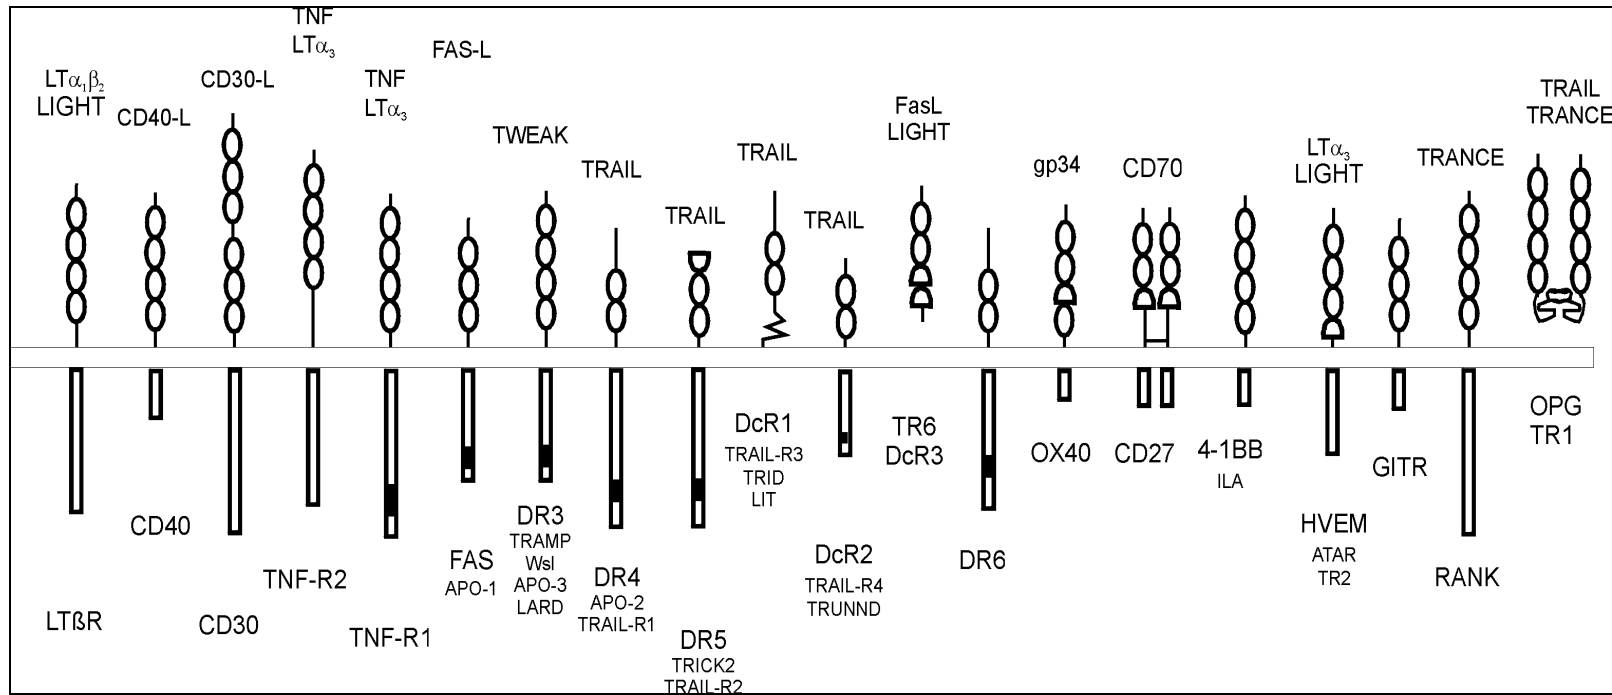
TNF
LT$\alpha_3$

FAS-L

LT$\alpha_1\beta_2$
LIGHT

CD40-L

CD30-L

TNF
LT$\alpha_3$

TWEAK

TRAIL

TRAIL

TRAIL

TRAIL

FasL
LIGHT

gp34

CD70

LT$\alpha_3$
LIGHT

TRANCE

TRAIL
TRANCE

DcR1
TRAIL-R3
TRID
LIT

TR6
DcR3

OX40

CD27

4-1BB
ILA

GITR

OPG
TR1

CD40

DR3
TRAMP
Wsl
APO-3
LARD

FAS
APO-1

DR4
APO-2
TRAIL-R1

DcR2
TRAIL-R4
TRUNND

DR6

HVEM
ATAR
TR2

TNF-R2

RANK

LTßR

CD30

TNF-R1

DR5
TRICK2
TRAIL-R2